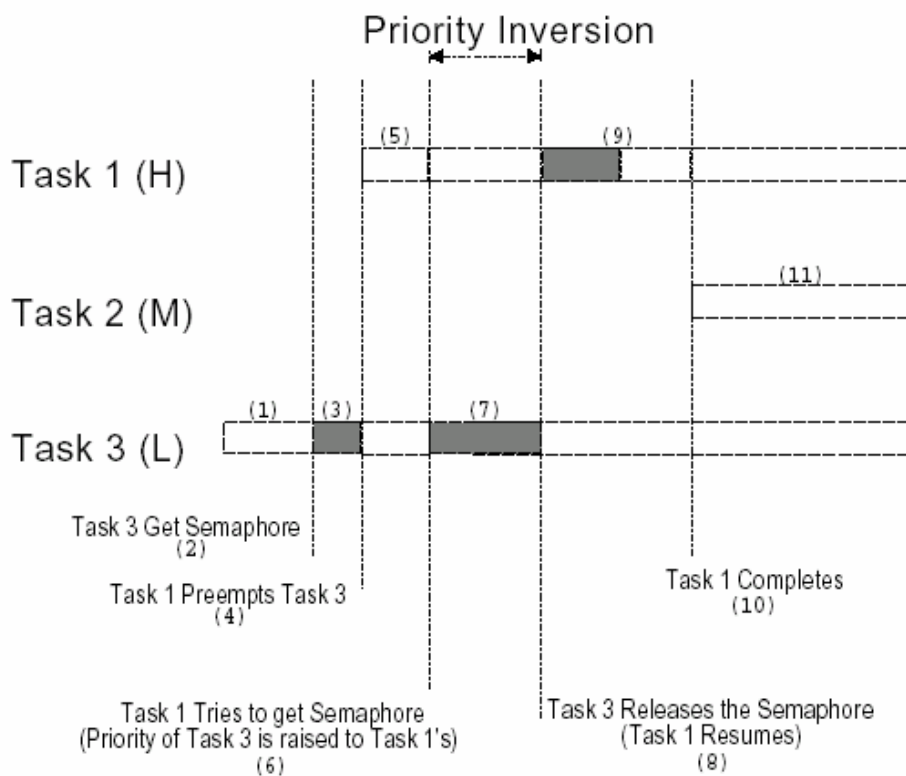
Priority Inversion

Task 1 (H)

(5)

(9)

Task 2 (M)

(11)

Task 3 (L)

(1)

(3)

(7)

Task 3 Get Semaphore
(2)

Task 1 Preempts Task 3
(4)

Task 1 Completes
(10)

Task 1 Tries to get Semaphore
(Priority of Task 3 is raised to Task 1's)
(6)

Task 3 Releases the Semaphore
(Task 1 Resumes)
(8)